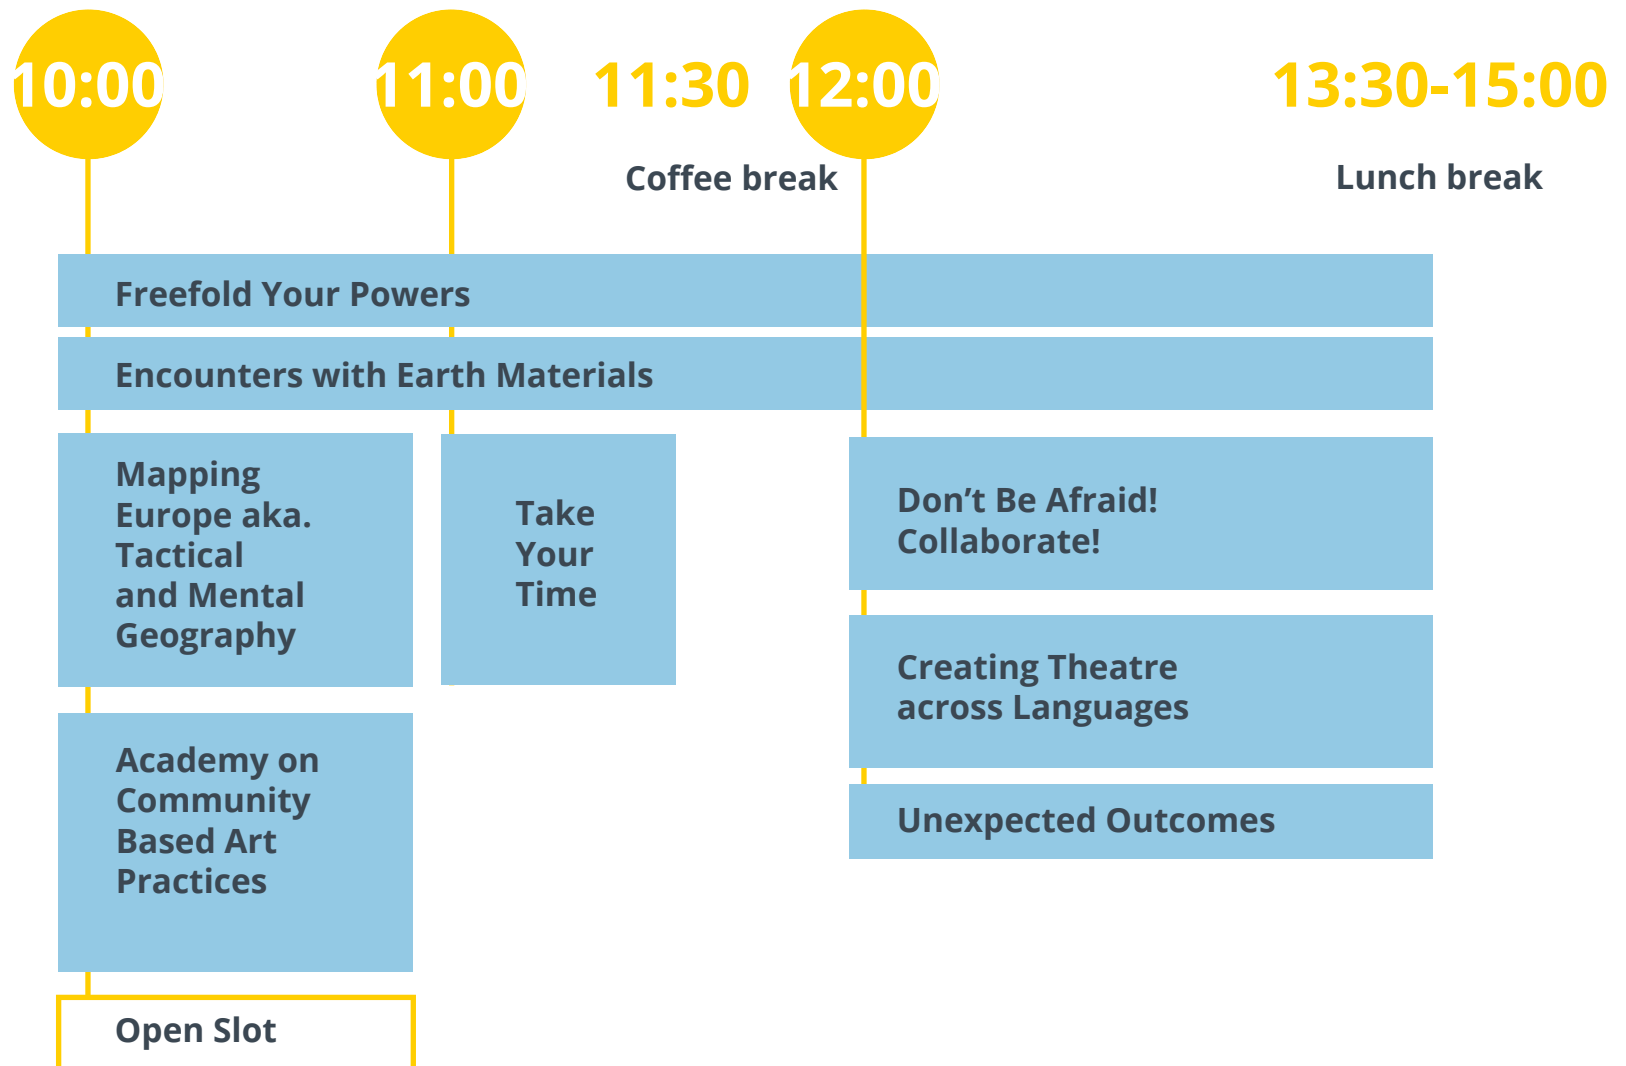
10:00

11:00

11:30

Coffee break

12:00

13:30-15:00

Lunch break

Freefold Your Powers

Encounters with Earth Materials

Mapping Europe aka. Tactical and Mental Geography

Take Your Time

Don’t Be Afraid! Collaborate!

Creating Theatre across Languages

Unexpected Outcomes

Academy on Community Based Art Practices

Open Slot